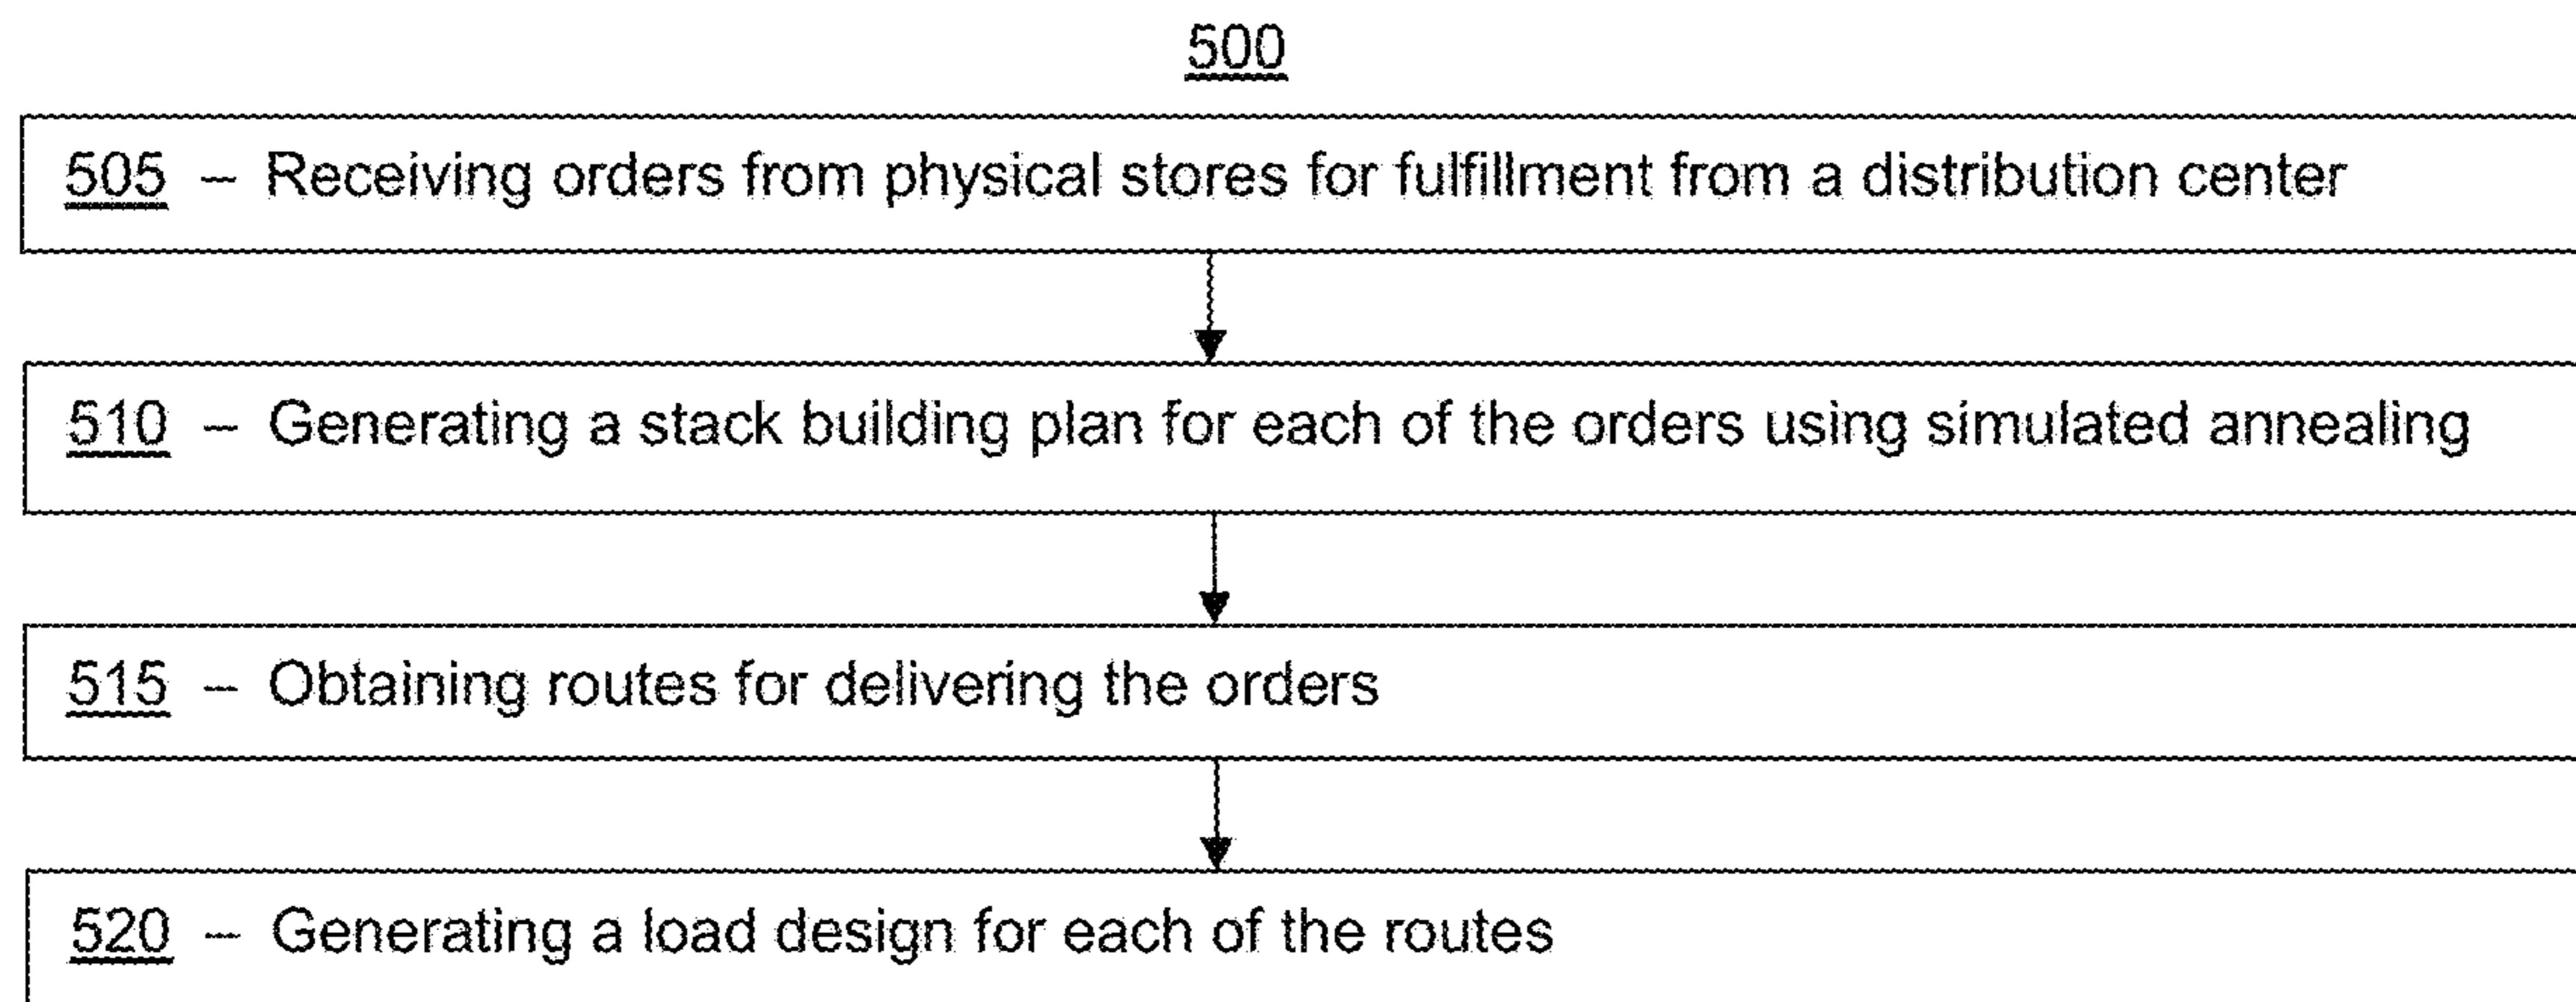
500

505 – Receiving orders from physical stores for fulfillment from a distribution center

510 – Generating a stack building plan for each of the orders using simulated annealing

515 – Obtaining routes for delivering the orders

520 – Generating a load design for each of the routes